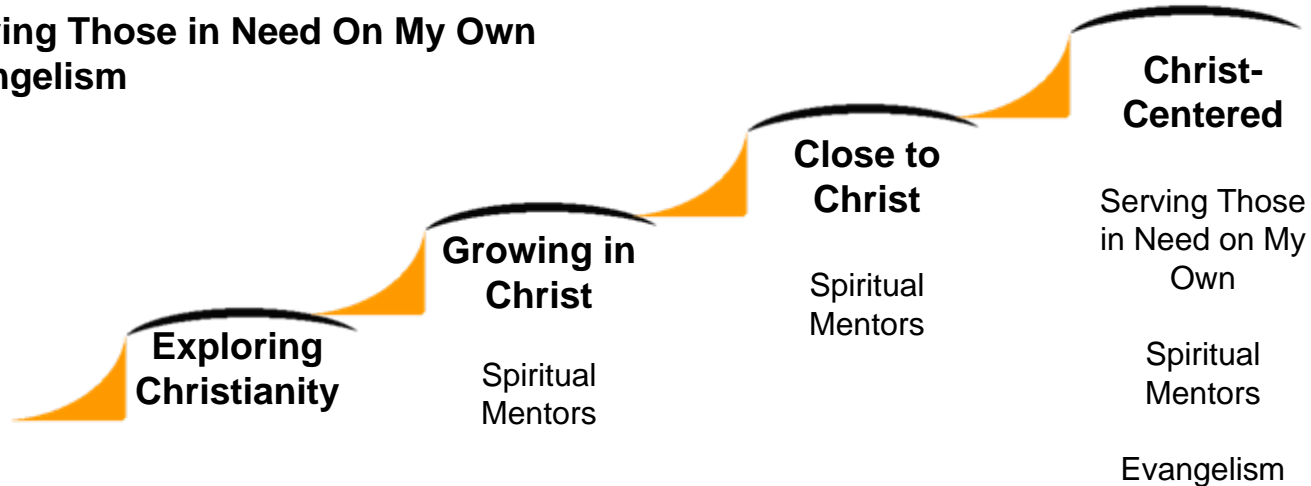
ing Those in Need On My Own
ngelism

Exploring Christianity

Growing in Christ

Spiritual Mentors

Close to Christ

Spiritual Mentors

Christ-Centered

Serving Those in Need on My Own

Spiritual Mentors

Evangelism